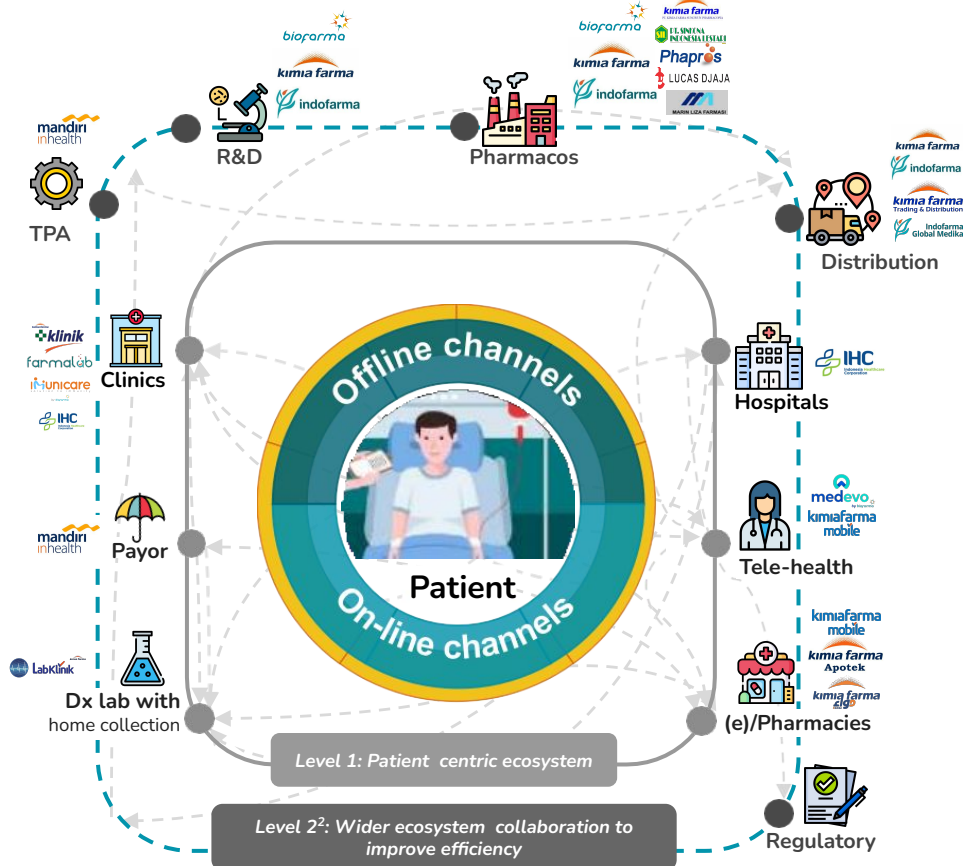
biofarma
kimia farma
indofarma
R&D

biofarma
kimia farma
indofarma
kimia farma
PT. SINDONA INDONESIA
Phapros
LUCAS DJAJA
MARIN LIZA FARMASI
Pharmacos

mandiri inhealth
TPA

kimia farma
indofarma
kimia farma Trading & Distribution
Indofarma Global Medika
Distribution

klinik
farmalab
Unicare
IHC
Clinics

IHC
Hospitals

Offline channels
Patient
On-line channels

mandiri inhealth
Payor

medevo
kimiafarma mobile
Tele-health

LabKlinik
Dx lab with home collection

kimiafarma mobile
kimia farma Apotek
kimia farma
(e)/Pharmacies

Level 1: Patient centric ecosystem

Level $2^2$: Wider ecosystem collaboration to improve efficiency

Regulatory